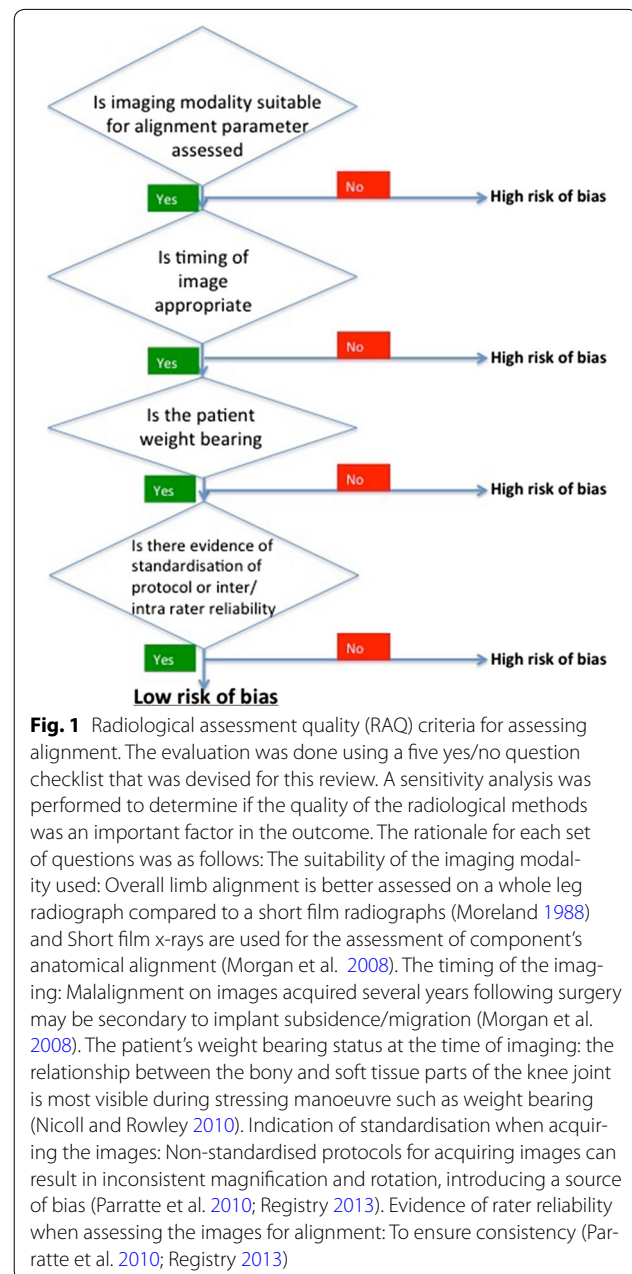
Is imaging modality suitable for alignment parameter assessed

Yes

No

High risk of bias

Is timing of image appropriate

Yes

No

High risk of bias

Is the patient weight bearing

Yes

No

High risk of bias

Is there evidence of standardisation of protocol or inter/intra rater reliability

Yes

No

High risk of bias

Low risk of bias

**Fig. 1** Radiological assessment quality (RAQ) criteria for assessing alignment. The evaluation was done using a five yes/no question checklist that was devised for this review. A sensitivity analysis was performed to determine if the quality of the radiological methods was an important factor in the outcome. The rationale for each set of questions was as follows: The suitability of the imaging modality used: Overall limb alignment is better assessed on a whole leg radiograph compared to a short film radiographs (Moreland 1988) and Short film x-rays are used for the assessment of component's anatomical alignment (Morgan et al. 2008). The timing of the imaging: Malalignment on images acquired several years following surgery may be secondary to implant subsidence/migration (Morgan et al. 2008). The patient's weight bearing status at the time of imaging: the relationship between the bony and soft tissue parts of the knee joint is most visible during stressing manoeuvre such as weight bearing (Nicoll and Rowley 2010). Indication of standardisation when acquiring the images: Non-standardised protocols for acquiring images can result in inconsistent magnification and rotation, introducing a source of bias (Parratte et al. 2010; Registry 2013). Evidence of rater reliability when assessing the images for alignment: To ensure consistency (Parratte et al. 2010; Registry 2013)